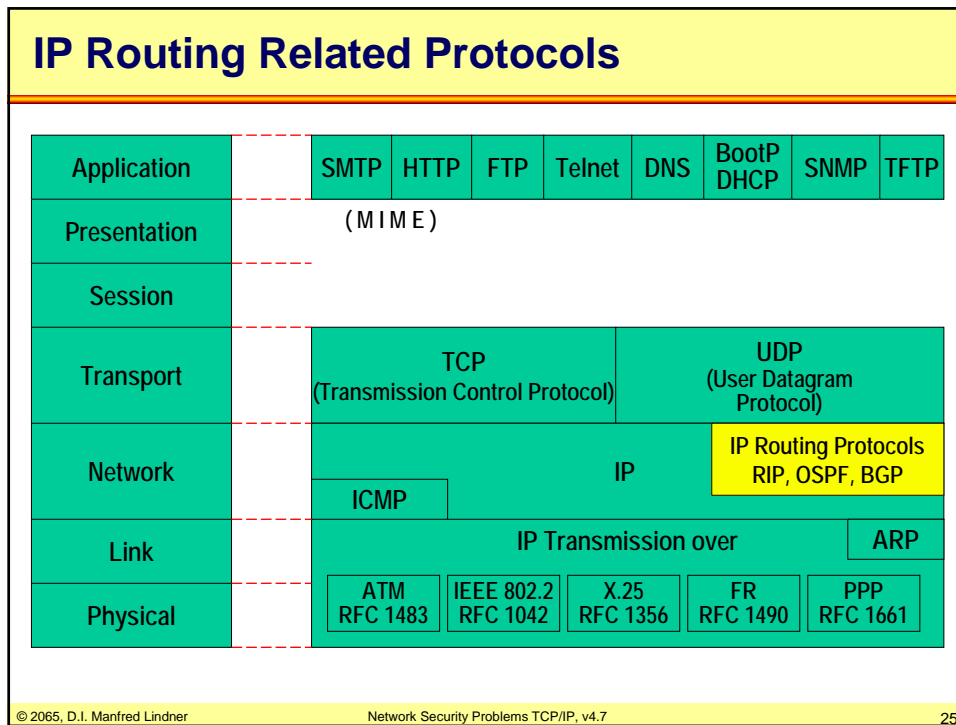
IP Routing Related Protocols

Application
Presentation
Session
Transport
Network
Link
Physical

SMTP HTTP FTP Telnet DNS BootP DHCP SNMP TFTP

(MIME)

TCP (Transmission Control Protocol)

UDP (User Datagram Protocol)

IP

IP Routing Protocols RIP, OSPF, BGP

ICMP

IP Transmission over

ARP

ATM RFC 1483
IEEE 802.2 RFC 1042
X.25 RFC 1356
FR RFC 1490
PPP RFC 1661

© 2065, D.I. Manfred Lindner

Network Security Problems TCP/IP, v4.7

25